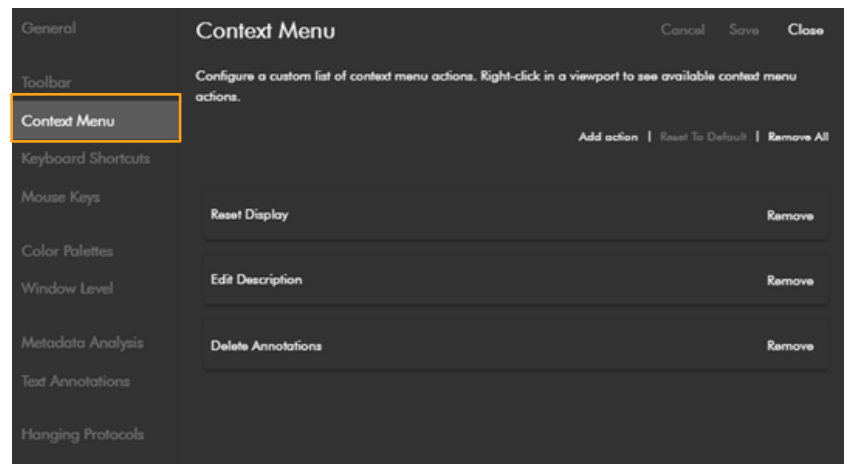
General

Toolbar

Context Menu

Keyboard Shortcuts

Mouse Keys

Color Palettes

Window Level

Metadata Analysis

Text Annotations

Hanging Protocols

Context Menu

Cancel Save Close

Configure a custom list of context menu actions. Right-click in a viewport to see available context menu actions.

Add action | Reset To Default | Remove All

Reset Display Remove

Edit Description Remove

Delete Annotations Remove